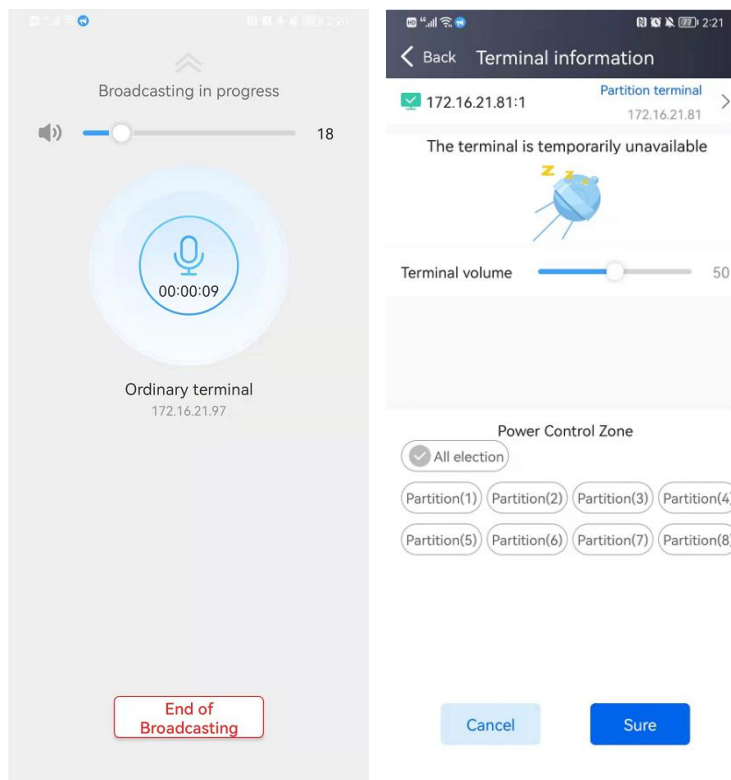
Broadcasting in progress

18

00:00:09

Ordinary terminal
172.16.21.97

End of Broadcasting

2:21

Back Terminal information

172.16.21.81:1
Partition terminal
172.16.21.81

The terminal is temporarily unavailable

Z Z

Terminal volume 50

Power Control Zone

All election

Partition(1) Partition(2) Partition(3) Partition(4

Partition(5) Partition(6) Partition(7) Partition(8

Cancel Sure